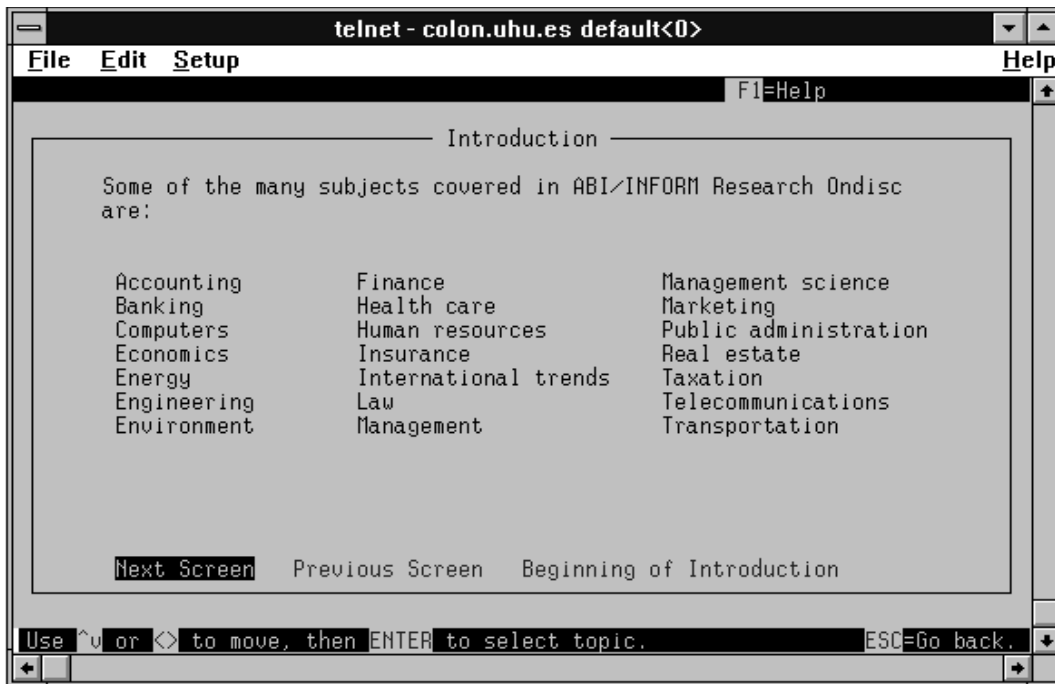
telnet - colon.uhu.es default<0>

File Edit Setup Help

F1=Help

Introduction

Some of the many subjects covered in ABI/INFORM Research Ondisc are:

| Accounting | Finance | Management science |
|---|---|---|
| Banking | Health care | Marketing |
| Computers | Human resources | Public administration |
| Economics | Insurance | Real estate |
| Energy | International trends | Taxation |
| Engineering | Law | Telecommunications |
| Environment | Management | Transportation |

Next Screen Previous Screen Beginning of Introduction

Use ^v or <> to move, then ENTER to select topic. ESC=Go back.